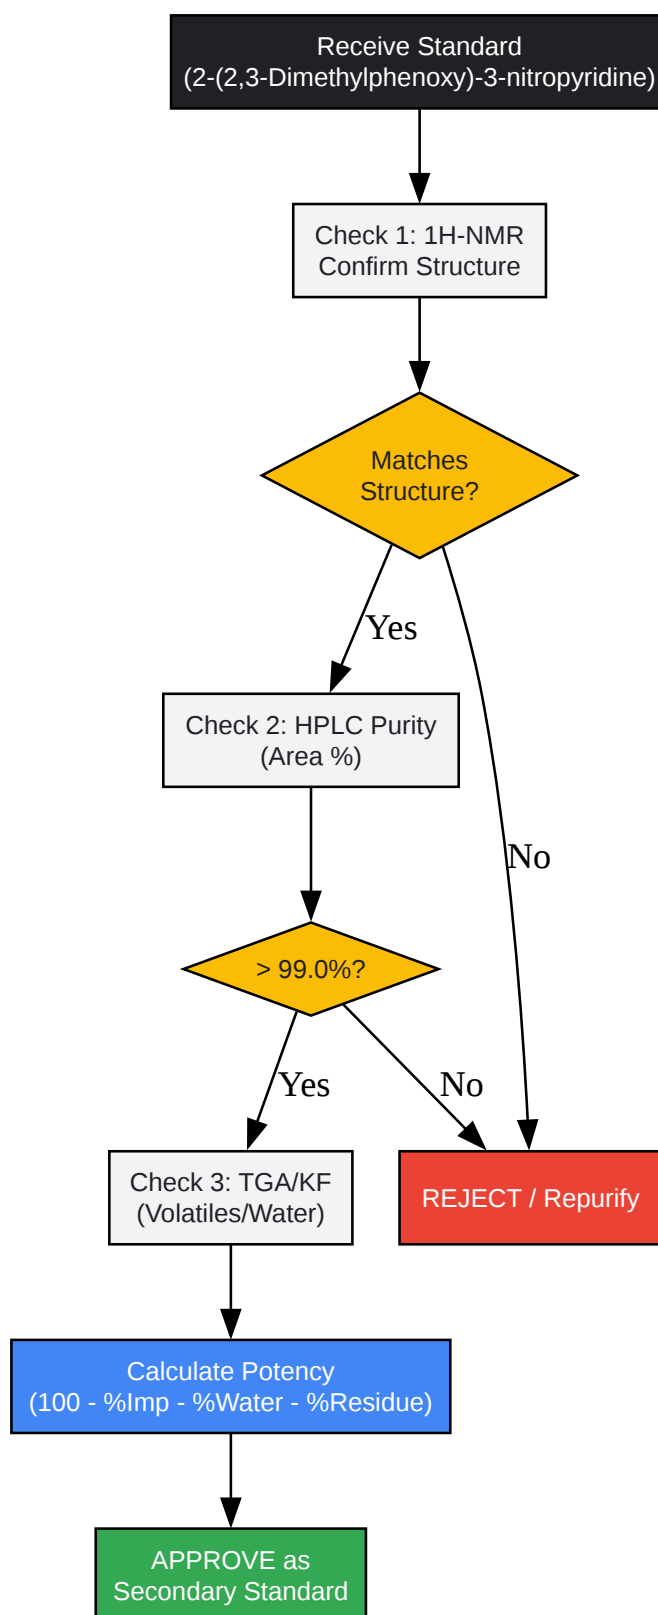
Receive Standard
(2-(2,3-Dimethylphenoxy)-3-nitropyridine)

Check 1: 1H-NMR
Confirm Structure

Matches
Structure?

Yes

Check 2: HPLC Purity
(Area %)

No

> 99.0%?

Yes

No

Check 3: TGA/KF
(Volatiles/Water)

REJECT / Repurify

Calculate Potency
(100 - %Imp - %Water - %Residue)

APPROVE as
Secondary Standard